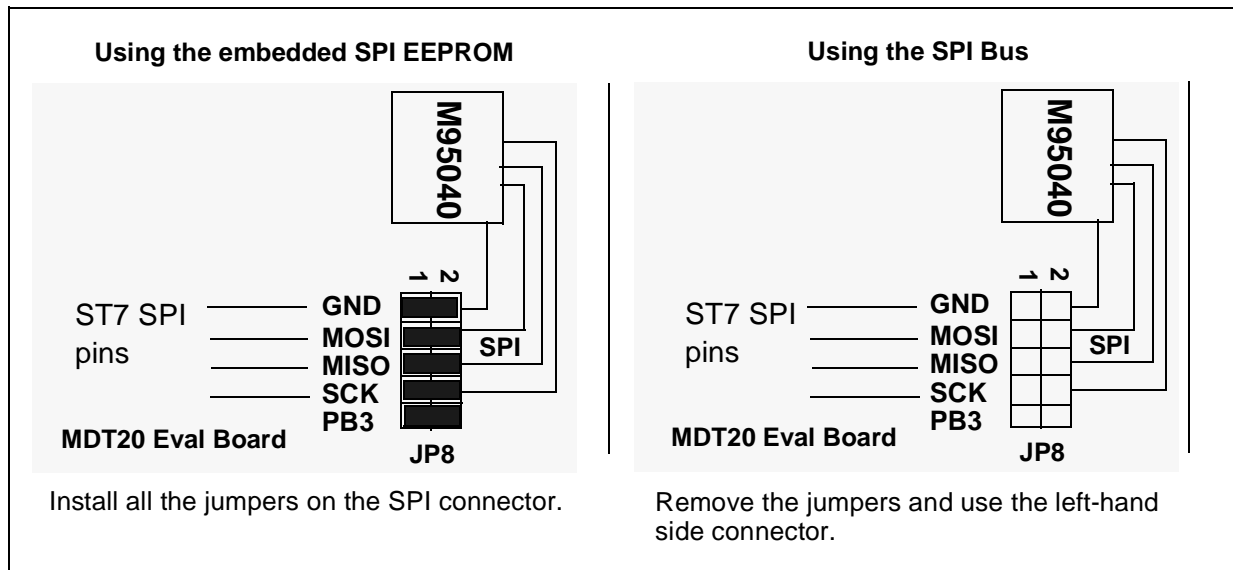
Using the embedded SPI EEPROM

M95040

1 2

ST7 SPI pins

GND
MOSI
MISO
SCK
PB3

SPI

MDT20 Eval Board

JP8

Install all the jumpers on the SPI connector.

Using the SPI Bus

M95040

1 2

ST7 SPI pins

GND
MOSI
MISO
SCK
PB3

SPI

MDT20 Eval Board

JP8

Remove the jumpers and use the left-hand side connector.